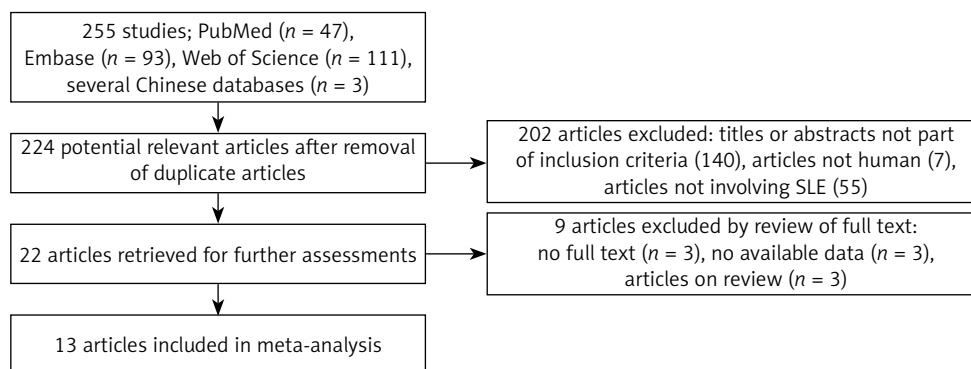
255 studies; PubMed ($n$ = 47), Embase ($n$ = 93), Web of Science ($n$ = 111), several Chinese databases ($n$ = 3)

224 potential relevant articles after removal of duplicate articles

202 articles excluded: titles or abstracts not part of inclusion criteria (140), articles not human (7), articles not involving SLE (55)

22 articles retrieved for further assessments

9 articles excluded by review of full text: no full text ($n$ = 3), no available data ($n$ = 3), articles on review ($n$ = 3)

13 articles included in meta-analysis